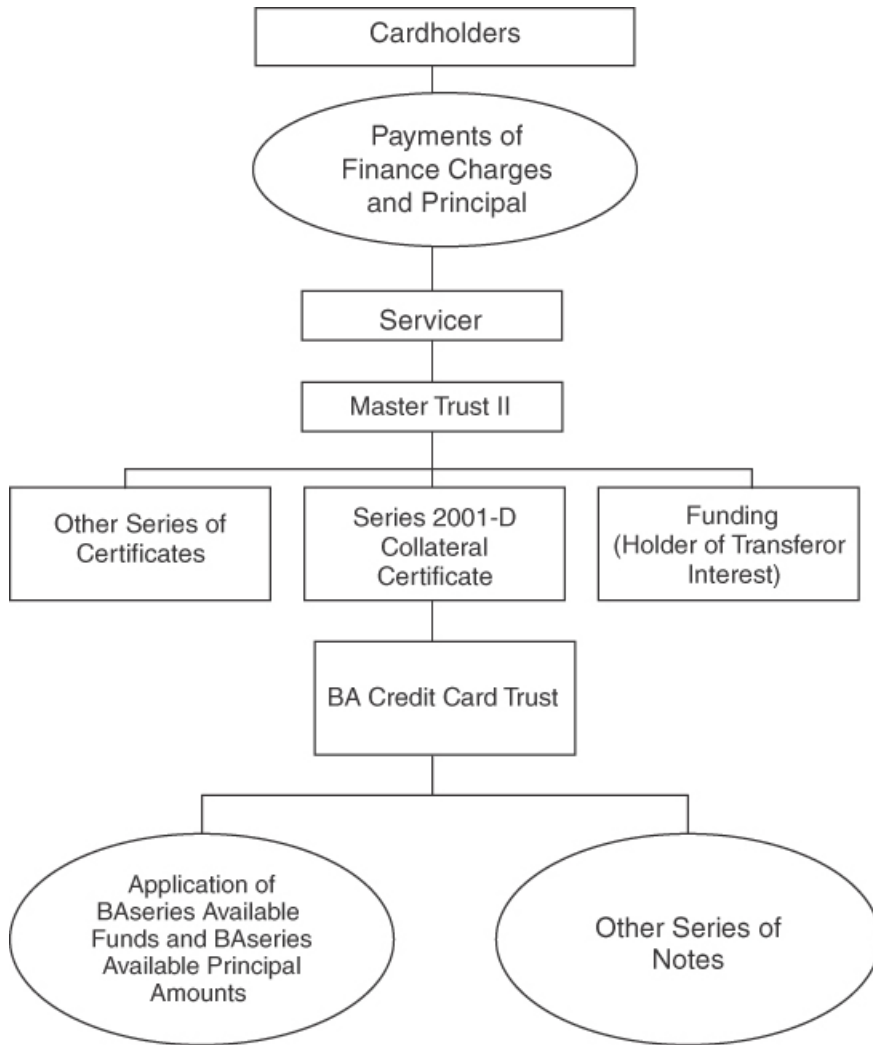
Cardholders

Payments of Finance Charges and Principal

Servicer

Master Trust II

Other Series of Certificates

Series 2001-D Collateral Certificate

Funding (Holder of Transferor Interest)

BA Credit Card Trust

Application of BAseries Available Funds and BAseries Available Principal Amounts

Other Series of Notes